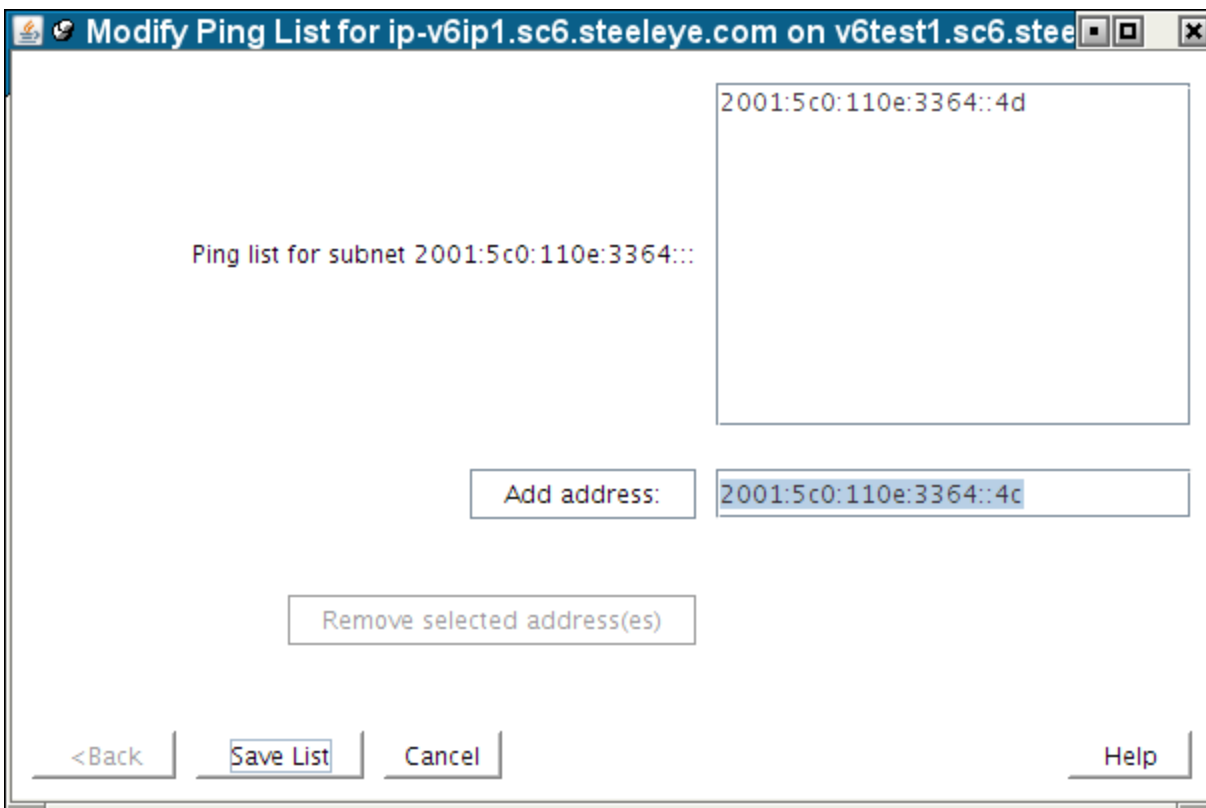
Modify Ping List for ip-v6ip1.sc6.steeleye.com on v6test1.sc6.stee

2001:5c0:110e:3364::4d

Ping list for subnet 2001:5c0:110e:3364:::

Add address:

2001:5c0:110e:3364::4c

Remove selected address(es)

<Back

Save List

Cancel

Help